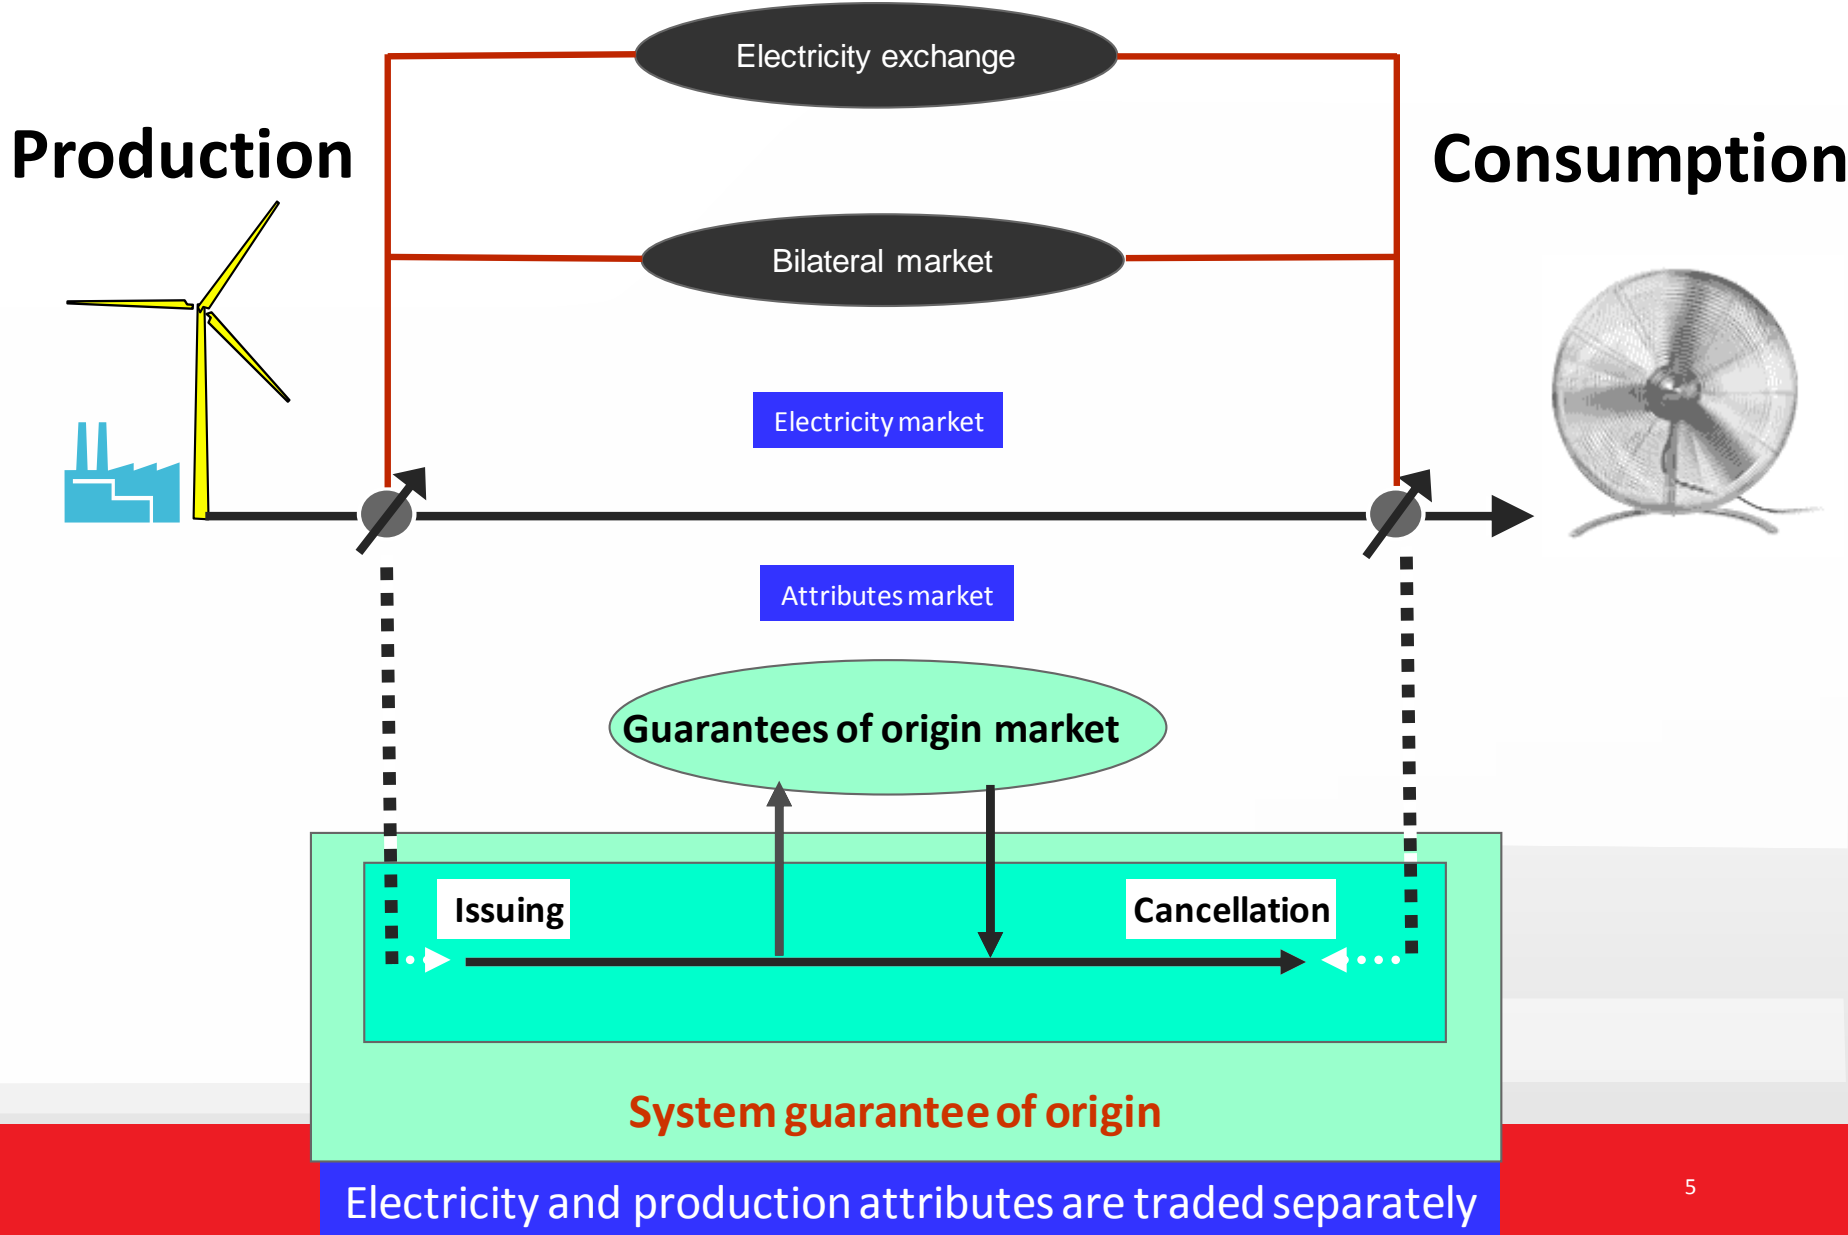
Electricity exchange

Production

Consumption

Bilateral market

Electricity market

Attributes market

Guarantees of origin market

Issuing

Cancellation

System guarantee of origin

Electricity and production attributes are traded separately

5